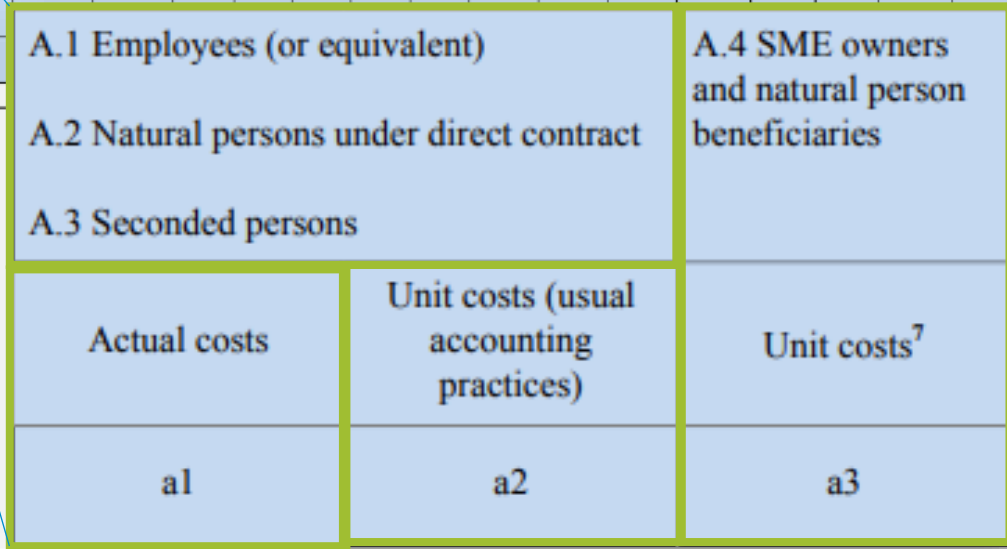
| A.1 Employees (or equivalent)<br><br>A.2 Natural persons under direct contract<br><br>A.3 Seconded persons | | A.4 SME owners and natural person beneficiaries |
|---|---|---|
| Actual costs | Unit costs (usual accounting practices) | Unit costs$^7$ |
| a1 | a2 | a3 |